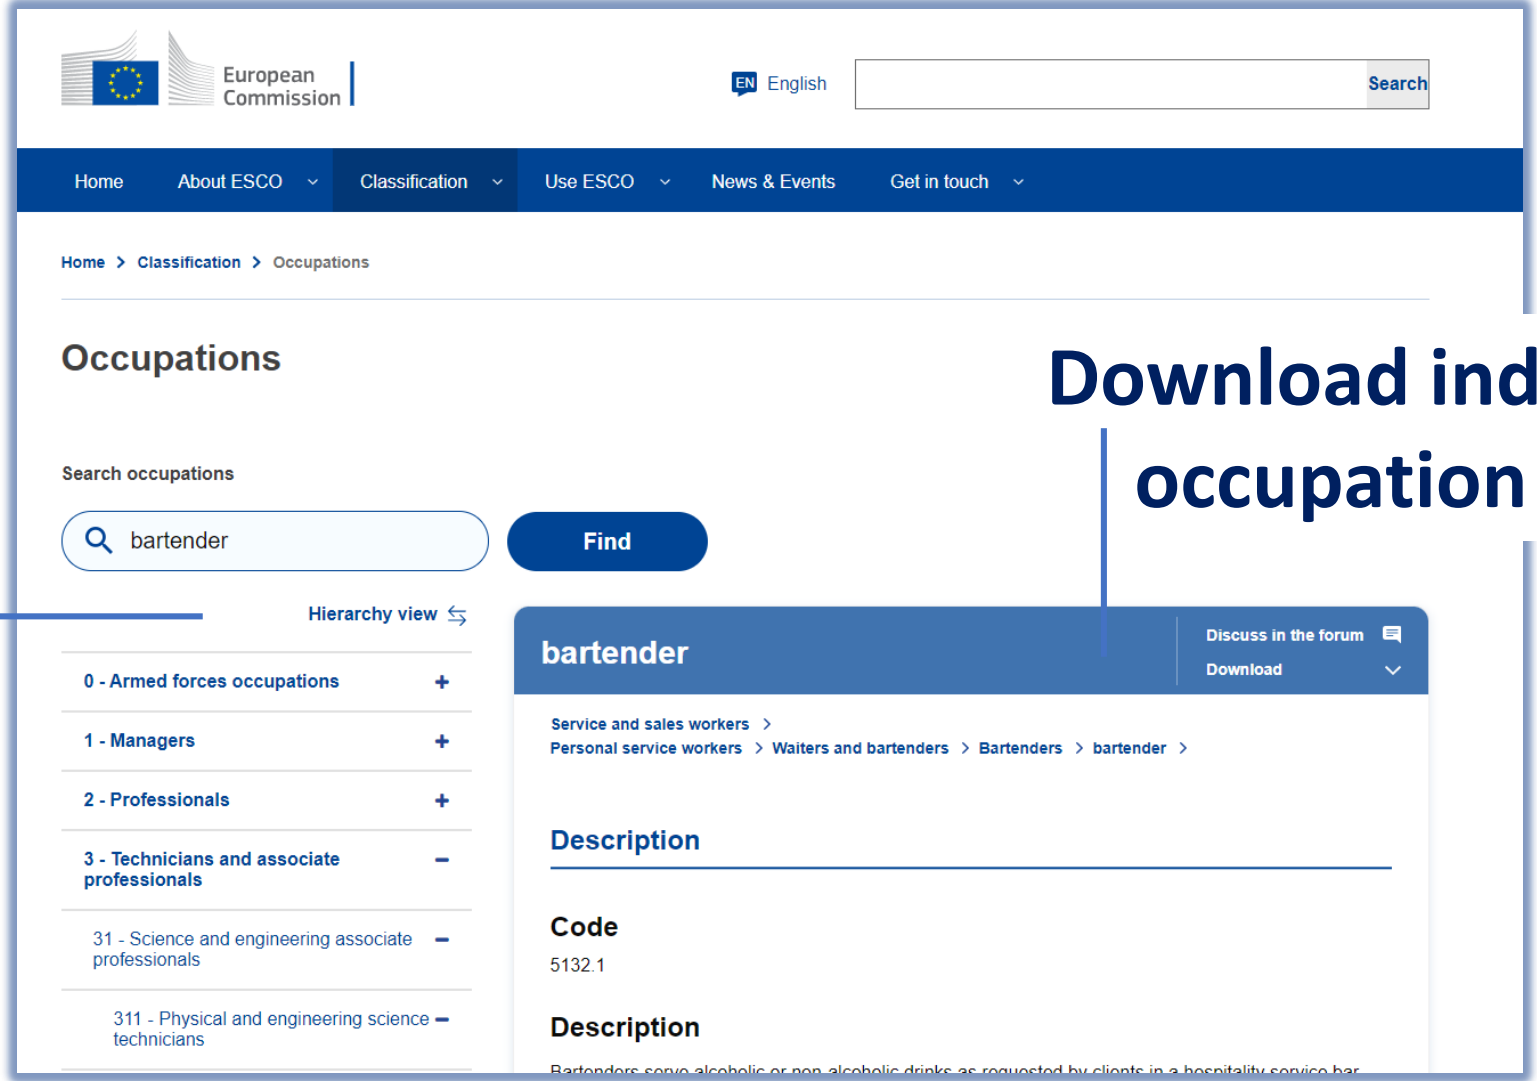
European Commission

EN English

Search

Home About ESCO Classification Use ESCO News & Events Get in touch

Home > Classification > Occupations

Occupations

Download ind occupation

Search occupations

bartender

Find

Hierarchy view

0 - Armed forces occupations

1 - Managers

2 - Professionals

3 - Technicians and associate professionals

31 - Science and engineering associate professionals

311 - Physical and engineering science technicians

bartender

Discuss in the forum

Download

Service and sales workers > Personal service workers > Waiters and bartenders > Bartenders > bartender >

Description

Code

5132.1

Description

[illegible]